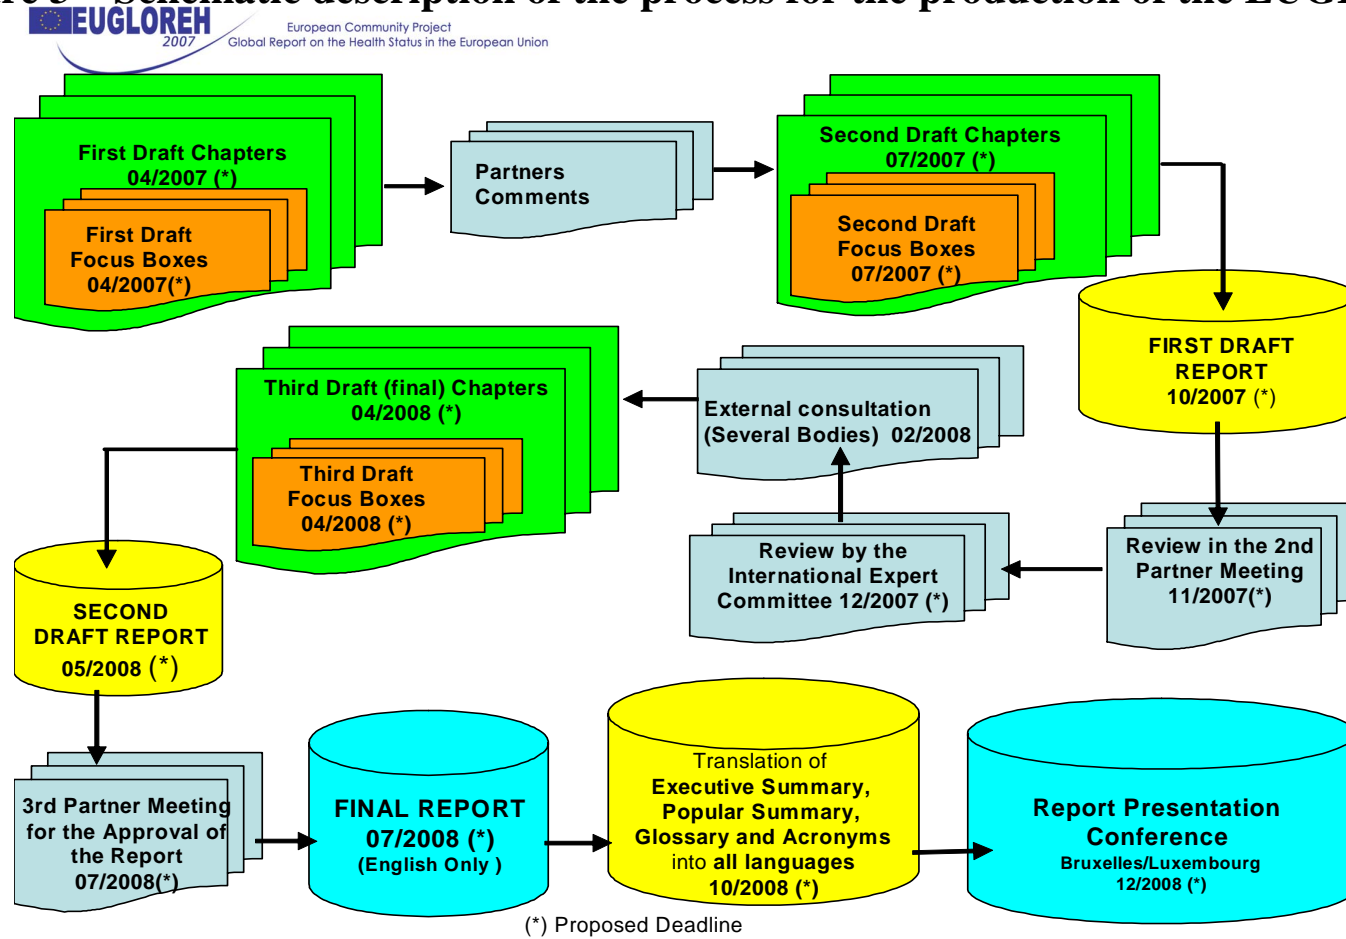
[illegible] Schematic description of the process for the production of the EUG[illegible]

EUGLOREH 2007
European Community Project
Global Report on the Health Status in the European Union

First Draft Chapters
04/2007 (*)

First Draft
Focus Boxes
04/2007(*)

Partners
Comments

Second Draft Chapters
07/2007 (*)

Second Draft
Focus Boxes
07/2007 (*)

FIRST DRAFT
REPORT
10/2007 (*)

Third Draft (final) Chapters
04/2008 (*)

Third Draft
Focus Boxes
04/2008 (*)

External consultation
(Several Bodies) 02/2008

Review by the
International Expert
Committee 12/2007 (*)

Review in the 2nd
Partner Meeting
11/2007(*)

SECOND
DRAFT REPORT
05/2008 (*)

3rd Partner Meeting
for the Approval of
the Report
07/2008(*)

FINAL REPORT
07/2008 (*)
(English Only )

Translation of
Executive Summary,
Popular Summary,
Glossary and Acronyms
into all languages
10/2008 (*)

Report Presentation
Conference
Bruxelles/Luxembourg
12/2008 (*)

(*) Proposed Deadline